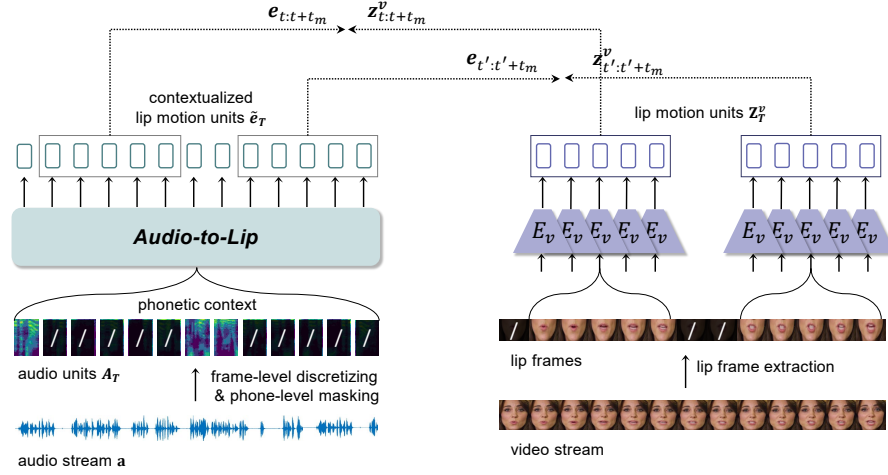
$\boldsymbol{e}_{t:t+t_m}$ $\boldsymbol{z}^v_{t:t+t_m}$

$\boldsymbol{e}_{t':t'+t_m}$ $\boldsymbol{z}^v_{t':t'+t_m}$

contextualized lip motion units $\tilde{\boldsymbol{e}}_T$

lip motion units $\mathbf{Z}^v_T$

Audio-to-Lip

$E_v$ $E_v$ $E_v$ $E_v$ $E_v$

$E_v$ $E_v$ $E_v$ $E_v$ $E_v$

phonetic context

/ / / / / / / /

/ / /

audio units $\boldsymbol{A}_T$

frame-level discretizing & phone-level masking

audio stream $\mathbf{a}$

lip frames

lip frame extraction

video stream